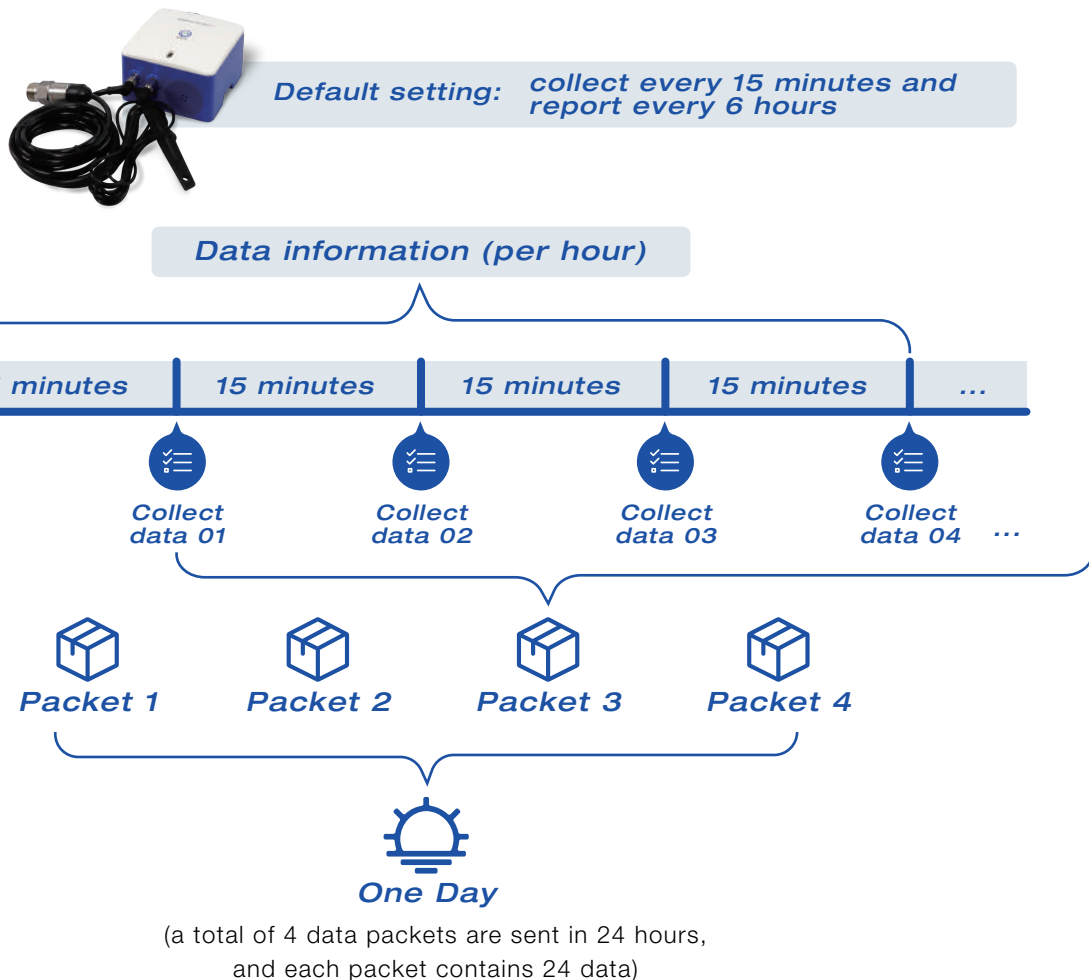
Default setting: collect every 15 minutes and report every 6 hours

Data information (per hour)

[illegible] minutes | 15 minutes | 15 minutes | 15 minutes | ...

Collect data 01
Collect data 02
Collect data 03
Collect data 04
...

Packet 1
Packet 2
Packet 3
Packet 4

One Day

(a total of 4 data packets are sent in 24 hours, and each packet contains 24 data)